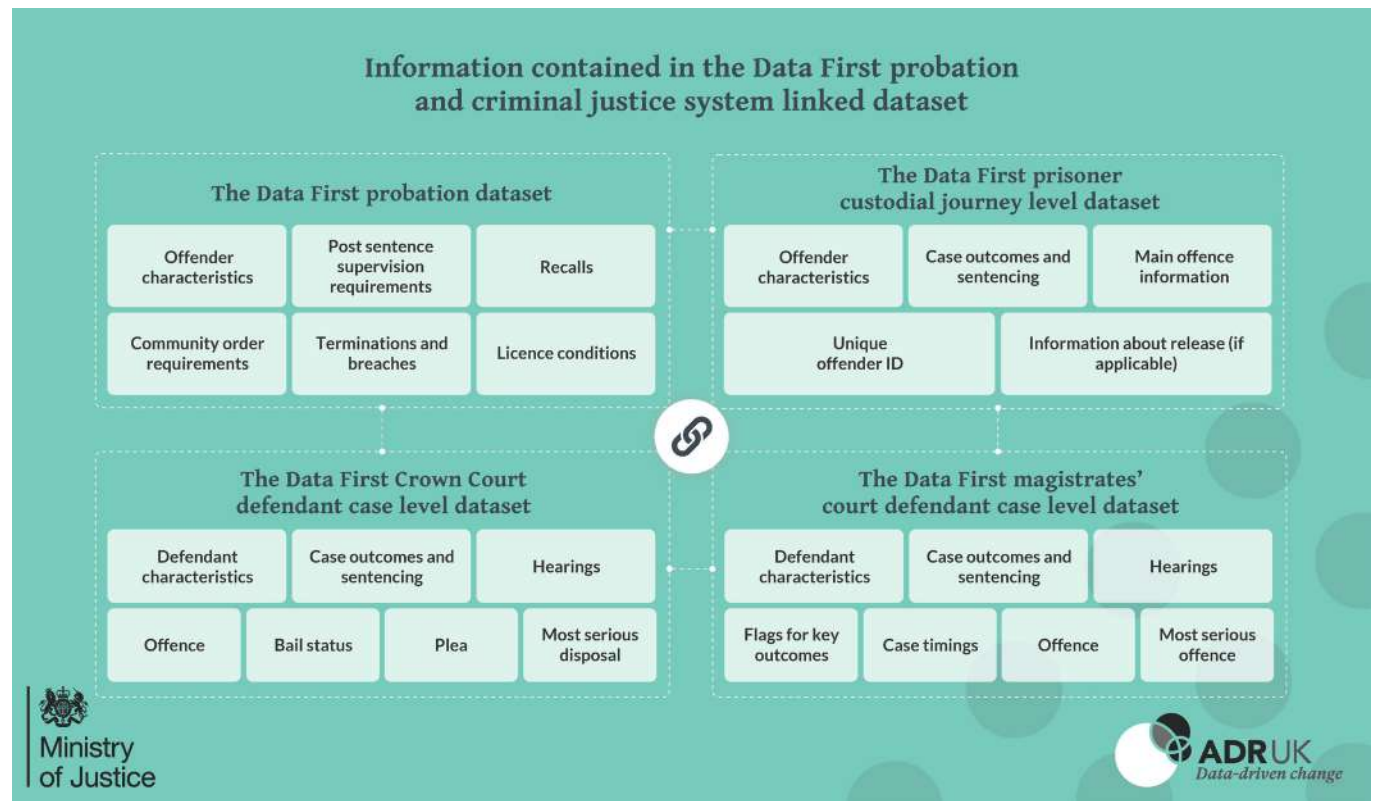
Information contained in the Data First probation and criminal justice system linked dataset

The Data First probation dataset

Offender characteristics

Post sentence supervision requirements

Recalls

Community order requirements

Terminations and breaches

Licence conditions

The Data First prisoner custodial journey level dataset

Offender characteristics

Case outcomes and sentencing

Main offence information

Unique offender ID

Information about release (if applicable)

The Data First Crown Court defendant case level dataset

Defendant characteristics

Case outcomes and sentencing

Hearings

Offence

Bail status

Plea

Most serious disposal

The Data First magistrates' court defendant case level dataset

Defendant characteristics

Case outcomes and sentencing

Hearings

Flags for key outcomes

Case timings

Offence

Most serious offence

Ministry of Justice

ADR UK
Data-driven change